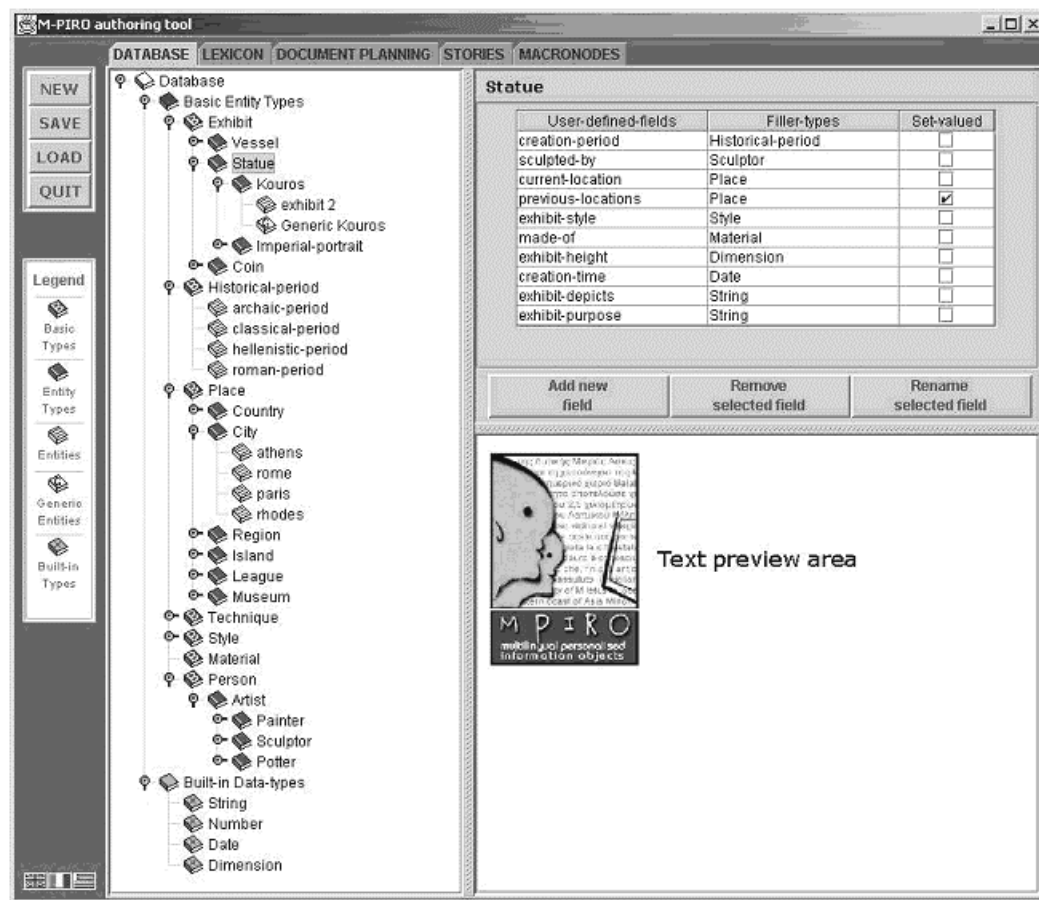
M-PIRO authoring tool

DATABASE LEXICON DOCUMENT PLANNING STORIES MACRONODES

NEW
SAVE
LOAD
QUIT

Legend
Basic Types
Entity Types
Entities
Generic Entities
Built-in Types

Database
Basic Entity Types
Exhibit
Vessel
Statue
Kouros
exhibit 2
Generic Kouros
Imperial-portrait
Coin
Historical-period
archaic-period
classical-period
hellenistic-period
roman-period
Place
Country
City
athens
rome
paris
rhodes
Region
Island
League
Museum
Technique
Style
Material
Person
Artist
Painter
Sculptor
Potter
Built-in Data-types
String
Number
Date
Dimension

Statue

| User-defined-fields | Filler-types | Set-valued |
|---|---|---|
| creation-period | Historical-period | ☐ |
| sculpted-by | Sculptor | ☐ |
| current-location | Place | ☐ |
| previous-locations | Place | ☑ |
| exhibit-style | Style | ☐ |
| made-of | Material | ☐ |
| exhibit-height | Dimension | ☐ |
| creation-time | Date | ☐ |
| exhibit-depicts | String | ☐ |
| exhibit-purpose | String | ☐ |

Add new field
Remove selected field
Rename selected field

M P I R O
multilingual personalised information objects

Text preview area